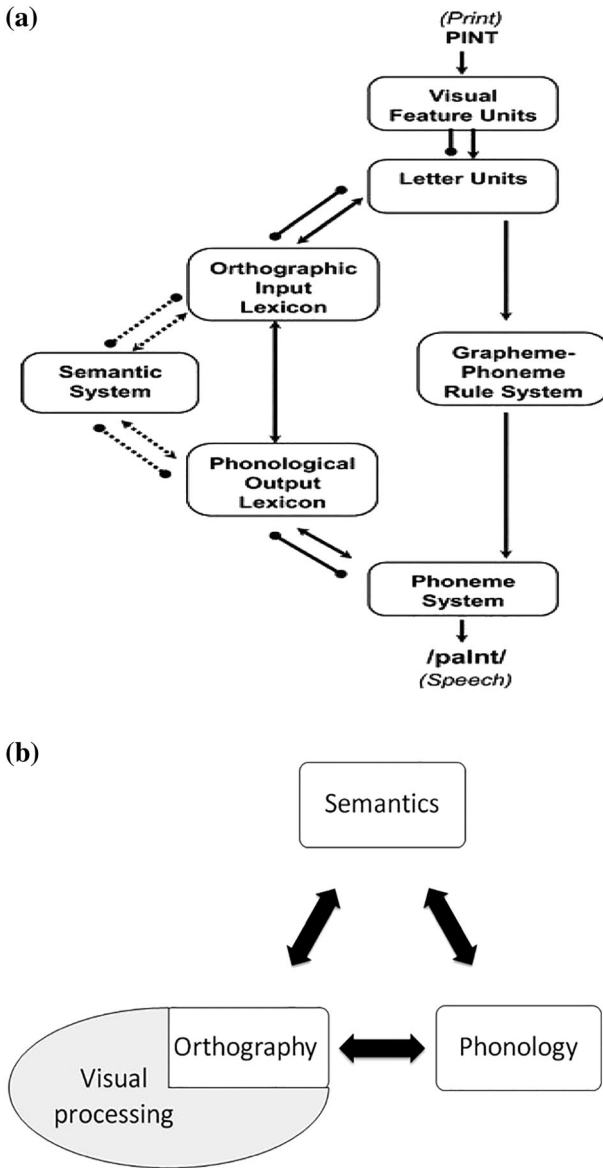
(a)

(Print)
PINT

Visual Feature Units

Letter Units

Orthographic Input Lexicon

Semantic System

Grapheme-Phoneme Rule System

Phonological Output Lexicon

Phoneme System

/paInt/
(Speech)

(b)

Semantics

Orthography

Phonology

Visual processing